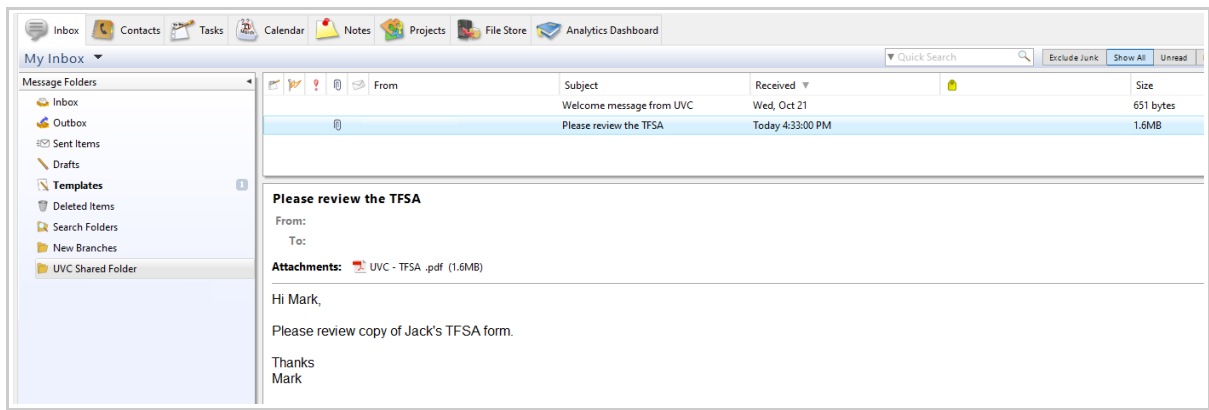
Inbox Contacts Tasks Calendar Notes Projects File Store Analytics Dashboard

My Inbox

Quick Search

Exclude Junk | Show All | Unread

Message Folders

Inbox
Outbox
Sent Items
Drafts
Templates 1
Deleted Items
Search Folders
New Branches
UVC Shared Folder

| From | Subject | Received | Size |
|---|---|---|---|
| | Welcome message from UVC | Wed, Oct 21 | 651 bytes |
| | Please review the TFSA | Today 4:33:00 PM | 1.6MB |

Please review the TFSA

From:

To:

Attachments: UVC - TFSA .pdf (1.6MB)

Hi Mark,

Please review copy of Jack's TFSA form.

Thanks
Mark